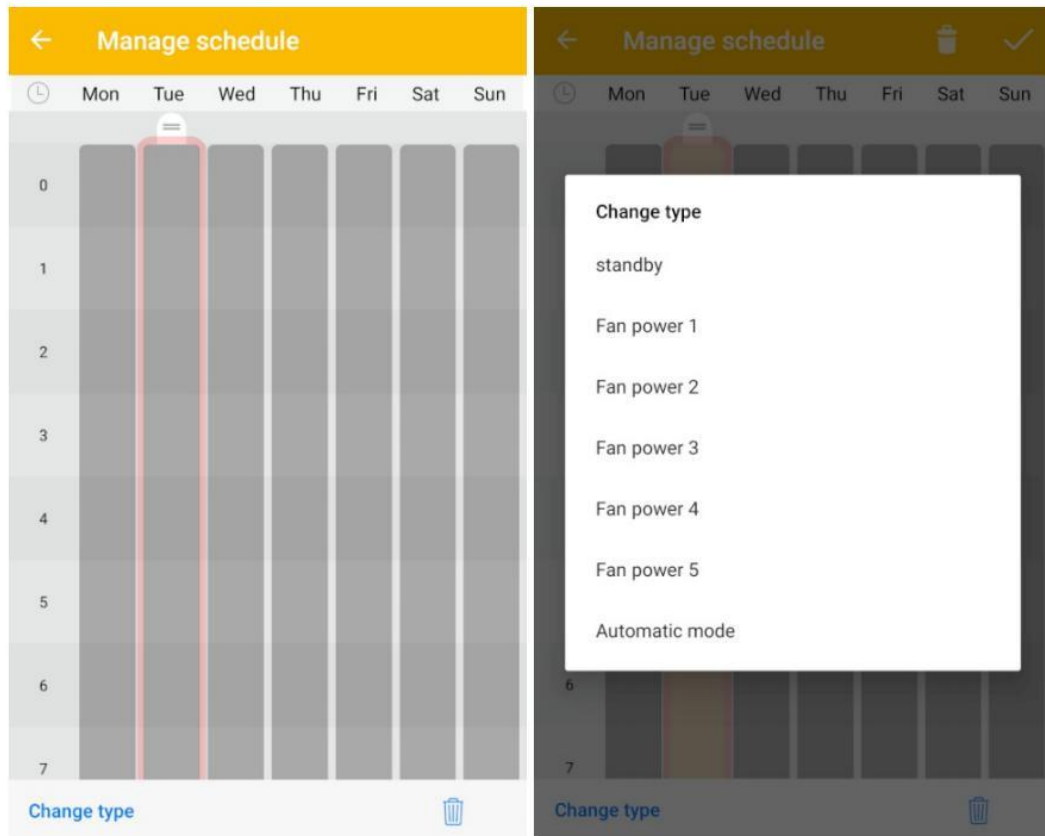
Manage schedule

| Mon | Tue | Wed | Thu | Fri | Sat | Sun |
|---|---|---|---|---|---|---|

0
1
2
3
4
5
6
7

Change type

Manage schedule

| Mon | Tue | Wed | Thu | Fri | Sat | Sun |
|---|---|---|---|---|---|---|

Change type

standby

Fan power 1

Fan power 2

Fan power 3

Fan power 4

Fan power 5

Automatic mode

6
7

Change type